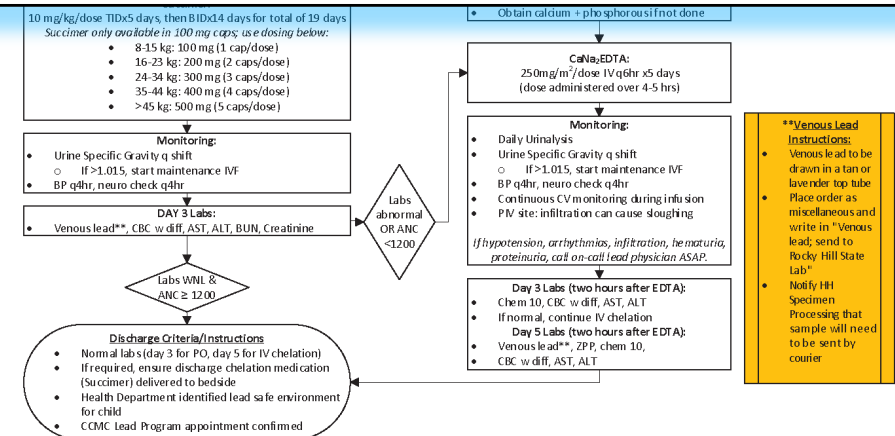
10 mg/kg/dose TIDx5 days, then BIDx14 days for total of 19 days
*Succimer only available in 100 mg caps; use dosing below:*
- 8-15 kg: 100 mg (1 cap/dose)
- 16-23 kg: 200 mg (2 caps/dose)
- 24-34 kg: 300 mg (3 caps/dose)
- 35-44 kg: 400 mg (4 caps/dose)
- >45 kg: 500 mg (5 caps/dose)

Monitoring:
- Urine Specific Gravity q shift
  - If >1.015, start maintenance IVF
- BP q4hr, neuro check q4hr

DAY 3 Labs:
- Venous lead**, CBC w diff, AST, ALT, BUN, Creatinine

Labs WNL & ANC ≥ 1200

Labs abnormal OR ANC <1200

Discharge Criteria/Instructions
- Normal labs (day 3 for PO, day 5 for IV chelation)
- If required, ensure discharge chelation medication (Succimer) delivered to bedside
- Health Department identified lead safe environment for child
- CCMC Lead Program appointment confirmed

- Obtain calcium + phosphorous if not done

CaNa$_2$EDTA:
250mg/m$^2$/dose IV q6hr x5 days
(dose administered over 4-5 hrs)

Monitoring:
- Daily Urinalysis
- Urine Specific Gravity q shift
  - If >1.015, start maintenance IVF
- BP q4hr, neuro check q4hr
- Continuous CV monitoring during infusion
- PIV site: infiltration can cause sloughing

*If hypotension, arrhythmias, infiltration, hematuria, proteinuria, call on-call lead physician ASAP.*

Day 3 Labs (two hours after EDTA):
- Chem 10, CBC w diff, AST, ALT
- If normal, continue IV chelation

Day 5 Labs (two hours after EDTA):
- Venous lead**, ZPP, chem 10,
- CBC w diff, AST, ALT

**Venous Lead Instructions:
- Venous lead to be drawn in a tan or lavender top tube
- Place order as miscellaneous and write in "Venous lead; send to Rocky Hill State Lab"
- Notify HH Specimen Processing that sample will need to be sent by courier